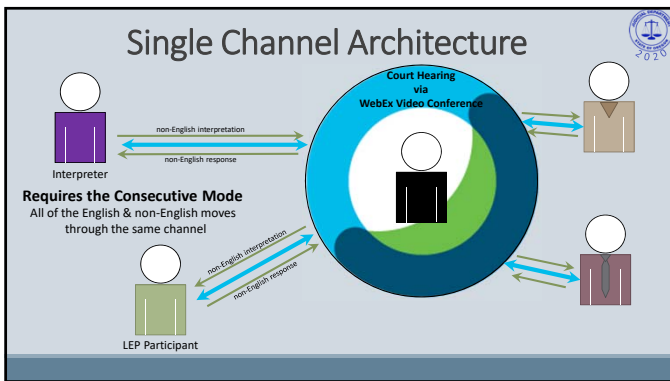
Single Channel Architecture

2020

Court Hearing
via
WebEx Video Conference

non-English interpretation

non-English response

Interpreter

Requires the Consecutive Mode
All of the English & non-English moves through the same channel

non-English interpretation

non-English response

LEP Participant